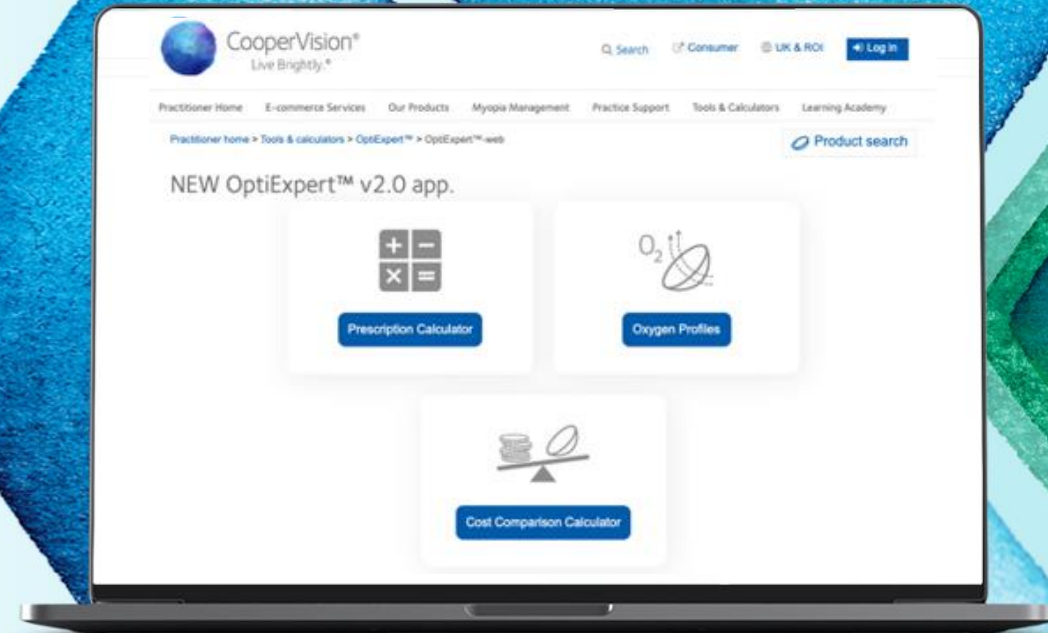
CooperVision®
Live Brightly.®

Search Consumer UK & ROI Log in

Practitioner Home E-commerce Services Our Products Myopia Management Practice Support Tools & Calculators Learning Academy

Practitioner home > Tools & calculators > OptiExpert™ > OptiExpert™ web

Product search

NEW OptiExpert™ v2.0 app.

+ − × =

Prescription Calculator

$O_2$

Oxygen Profiles

Cost Comparison Calculator